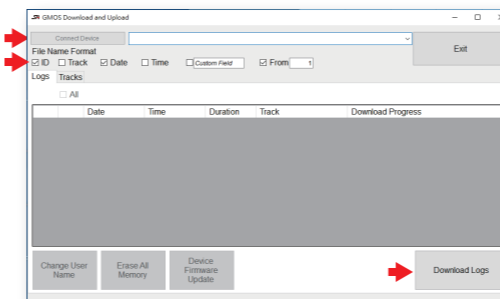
GMOS Download and Upload

Connect Device

Exit

File Name Format

☑ ID ☐ Track ☑ Date ☐ Time ☐ Custom Field ☑ From 1

Logs Tracks

☐ All

| | Date | Time | Duration | Track | Download Progress |
|---|---|---|---|---|---|

Change User Name

Erase All Memory

Device Firmware Update

Download Logs